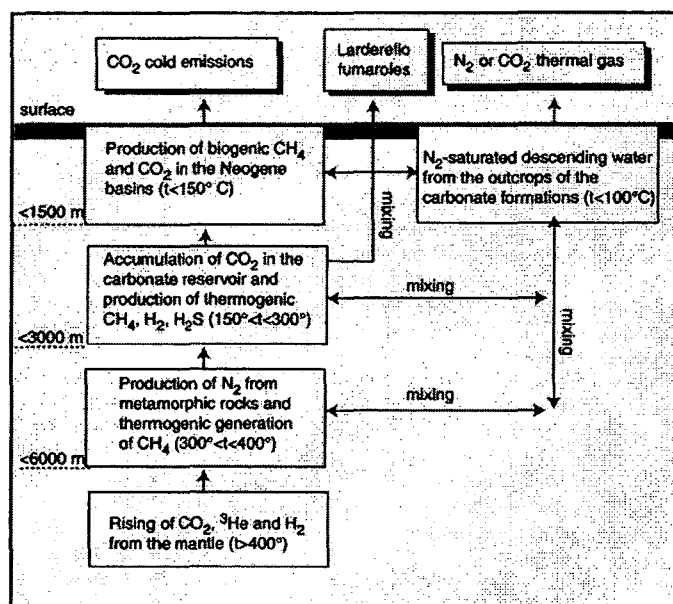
$CO_2$ cold emissions

Larderello fumaroles

$N_2$ or $CO_2$ thermal gas

surface

Production of biogenic $CH_4$ and $CO_2$ in the Neogene basins (t<150° C)

$N_2$-saturated descending water from the outcrops of the carbonate formations (t<100°C)

mixing

<1500 m

Accumulation of $CO_2$ in the carbonate reservoir and production of thermogenic $CH_4$, $H_2$, $H_2S$ (150°<t<300°)

mixing

mixing

<3000 m

Production of $N_2$ from metamorphic rocks and thermogenic generation of $CH_4$ (300°<t<400°)

mixing

<6000 m

Rising of $CO_2$, $^3He$ and $H_2$ from the mantle (t>400°)